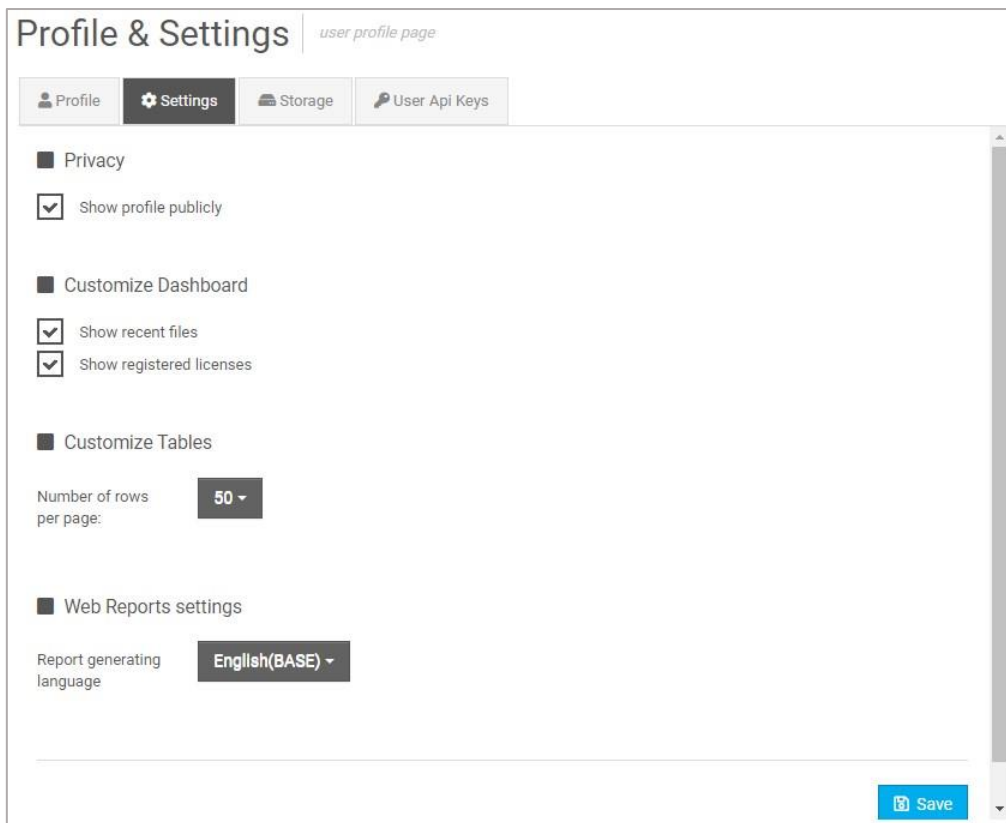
Profile & Settings user profile page

Profile Settings Storage User Api Keys

Privacy

Show profile publicly

Customize Dashboard

Show recent files
Show registered licenses

Customize Tables

Number of rows per page: 50

Web Reports settings

Report generating language English(BASE)

Save